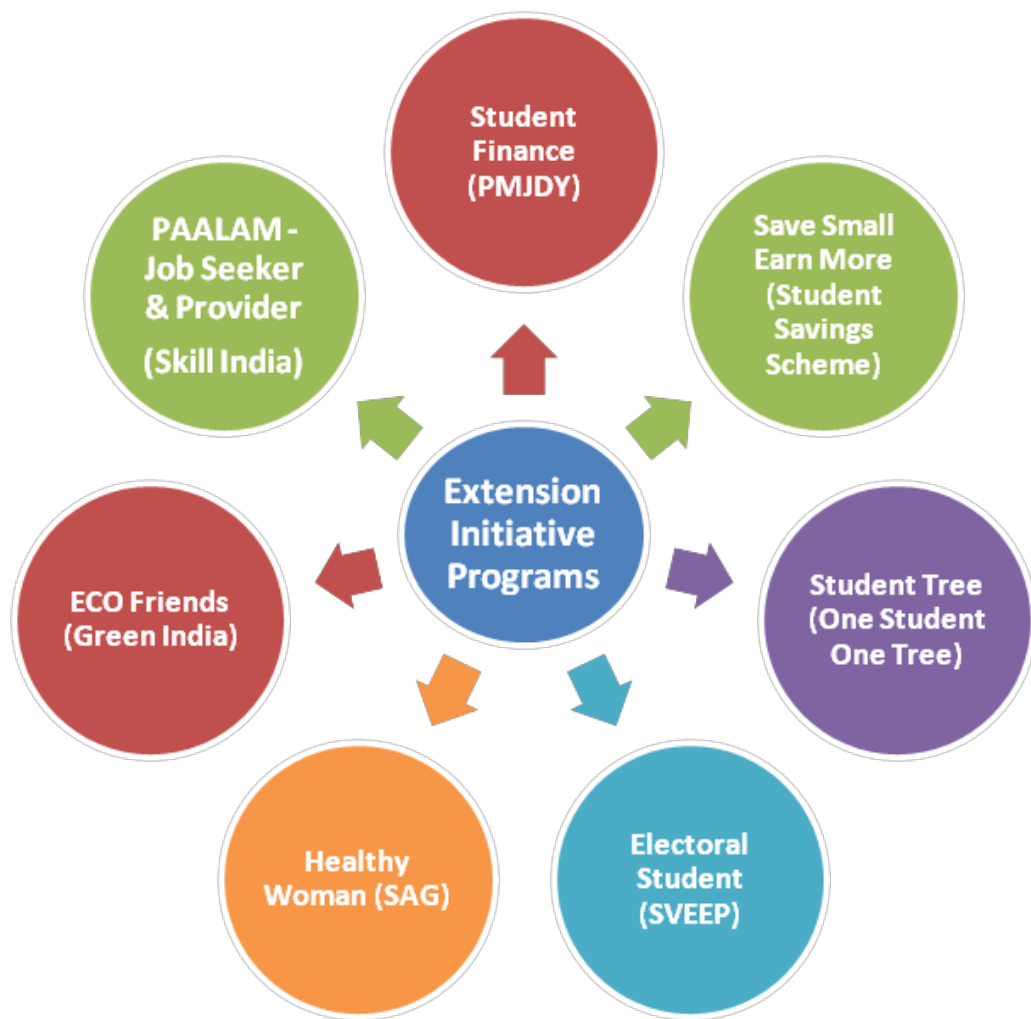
Extension Initiative Programs

Student Finance (PMJDY)

Save Small Earn More (Student Savings Scheme)

Student Tree (One Student One Tree)

Electoral Student (SVEEP)

Healthy Woman (SAG)

ECO Friends (Green India)

PAALAM - Job Seeker & Provider (Skill India)